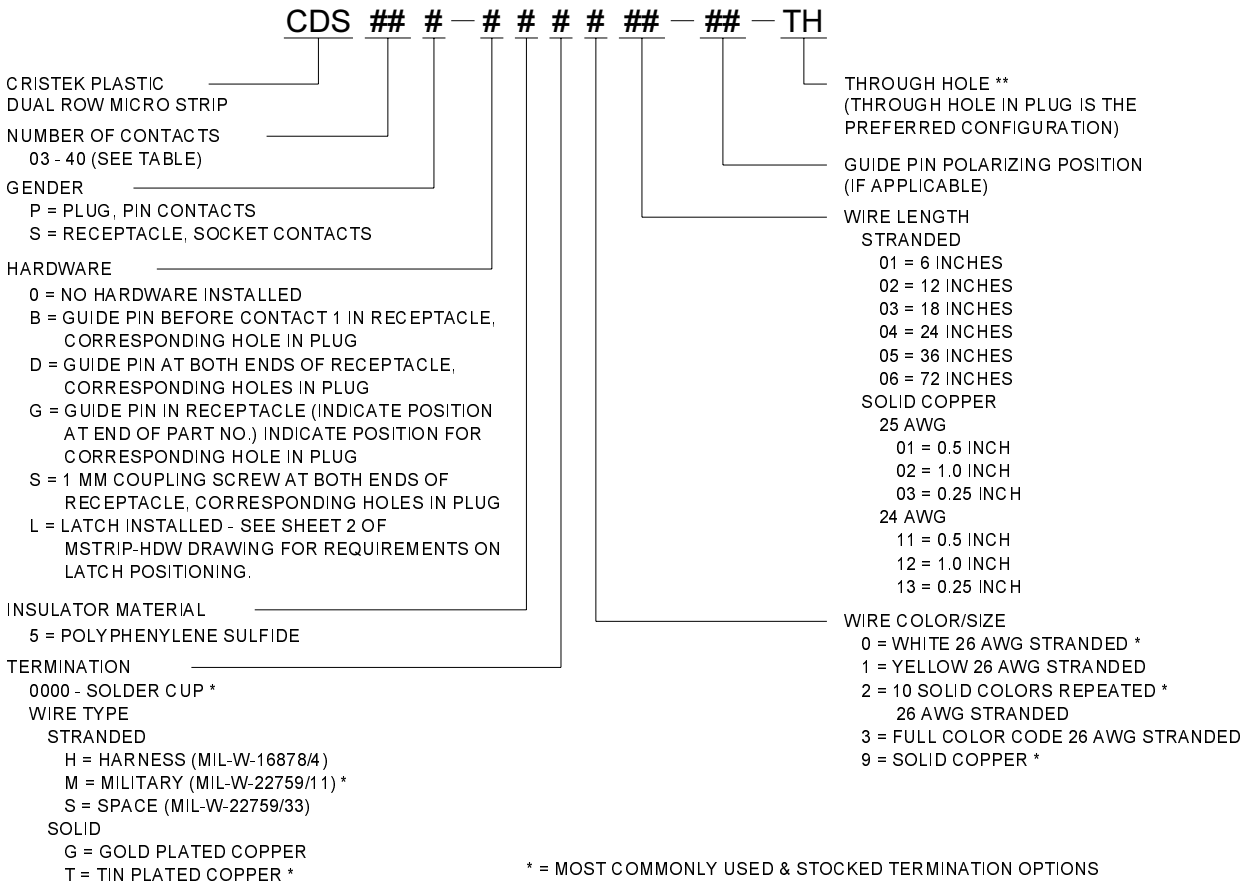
CDS ## # – # # # # ## – ## – TH

CRISTEK PLASTIC
DUAL ROW MICRO STRIP

NUMBER OF CONTACTS
03 - 40 (SEE TABLE)

GENDER
P = PLUG, PIN CONTACTS
S = RECEPTACLE, SOCKET CONTACTS

HARDWARE
0 = NO HARDWARE INSTALLED
B = GUIDE PIN BEFORE CONTACT 1 IN RECEPTACLE, CORRESPONDING HOLE IN PLUG
D = GUIDE PIN AT BOTH ENDS OF RECEPTACLE, CORRESPONDING HOLES IN PLUG
G = GUIDE PIN IN RECEPTACLE (INDICATE POSITION AT END OF PART NO.) INDICATE POSITION FOR CORRESPONDING HOLE IN PLUG
S = 1 MM COUPLING SCREW AT BOTH ENDS OF RECEPTACLE, CORRESPONDING HOLES IN PLUG
L = LATCH INSTALLED - SEE SHEET 2 OF MSTRIP-HDW DRAWING FOR REQUIREMENTS ON LATCH POSITIONING.

INSULATOR MATERIAL
5 = POLYPHENYLENE SULFIDE

TERMINATION
0000 - SOLDER CUP *
WIRE TYPE
STRANDED
H = HARNESS (MIL-W-16878/4)
M = MILITARY (MIL-W-22759/11) *
S = SPACE (MIL-W-22759/33)
SOLID
G = GOLD PLATED COPPER
T = TIN PLATED COPPER *

THROUGH HOLE **
(THROUGH HOLE IN PLUG IS THE PREFERRED CONFIGURATION)

GUIDE PIN POLARIZING POSITION
(IF APPLICABLE)

WIRE LENGTH
STRANDED
01 = 6 INCHES
02 = 12 INCHES
03 = 18 INCHES
04 = 24 INCHES
05 = 36 INCHES
06 = 72 INCHES
SOLID COPPER
25 AWG
01 = 0.5 INCH
02 = 1.0 INCH
03 = 0.25 INCH
24 AWG
11 = 0.5 INCH
12 = 1.0 INCH
13 = 0.25 INCH

WIRE COLOR/SIZE
0 = WHITE 26 AWG STRANDED *
1 = YELLOW 26 AWG STRANDED
2 = 10 SOLID COLORS REPEATED * 26 AWG STRANDED
3 = FULL COLOR CODE 26 AWG STRANDED
9 = SOLID COPPER *

* = MOST COMMONLY USED & STOCKED TERMINATION OPTIONS